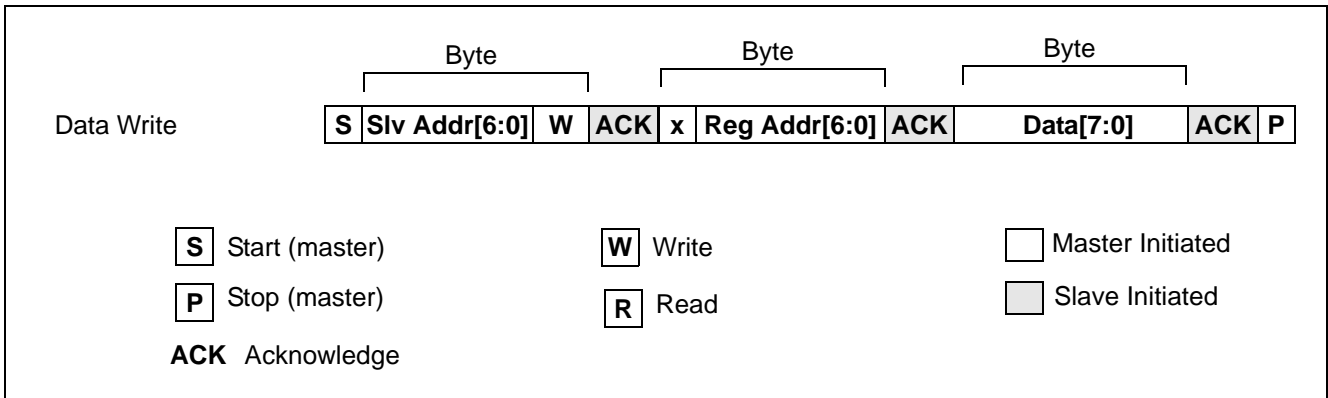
Byte Byte Byte

Data Write

| S | Slv Addr[6:0] | W | ACK | x | Reg Addr[6:0] | ACK | Data[7:0] | ACK | P |
|---|---|---|---|---|---|---|---|---|---|

S Start (master)

P Stop (master)

ACK Acknowledge

W Write

R Read

Master Initiated

Slave Initiated